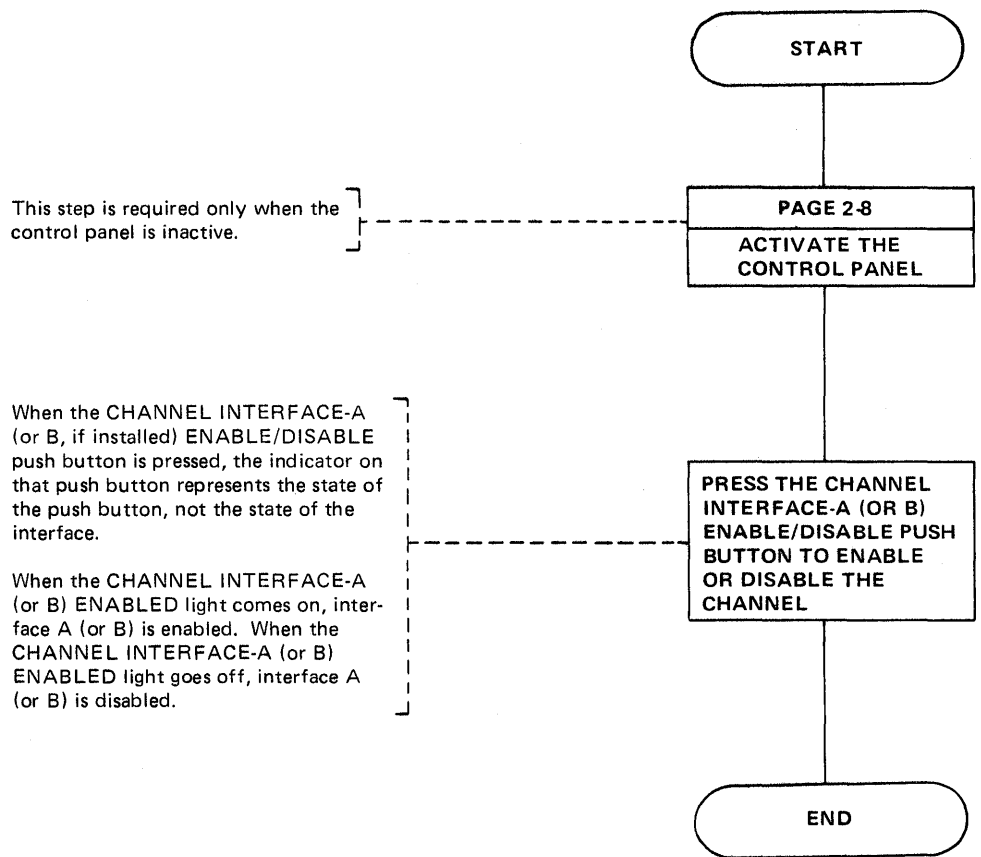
START

This step is required only when the control panel is inactive.

PAGE 2-8

ACTIVATE THE CONTROL PANEL

When the CHANNEL INTERFACE-A (or B, if installed) ENABLE/DISABLE push button is pressed, the indicator on that push button represents the state of the push button, not the state of the interface.

When the CHANNEL INTERFACE-A (or B) ENABLED light comes on, interface A (or B) is enabled. When the CHANNEL INTERFACE-A (or B) ENABLED light goes off, interface A (or B) is disabled.

PRESS THE CHANNEL INTERFACE-A (OR B) ENABLE/DISABLE PUSH BUTTON TO ENABLE OR DISABLE THE CHANNEL

END